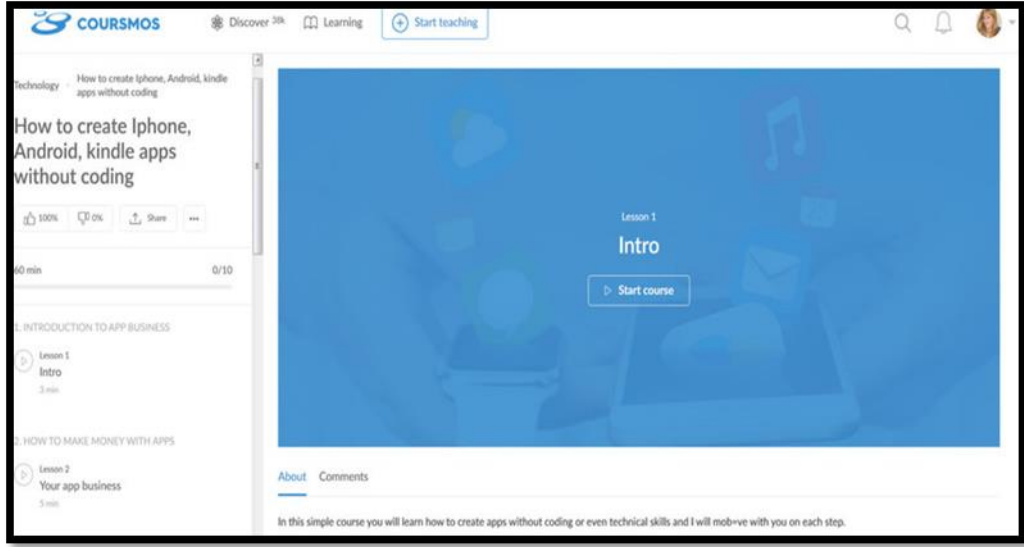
COURSMOS Discover 30k Learning Start teaching

Technology How to create Iphone, Android, kindle apps without coding

How to create Iphone, Android, kindle apps without coding

100% 0% Share ...

60 min 0/10

1. INTRODUCTION TO APP BUSINESS

Lesson 1
Intro
3 min

2. HOW TO MAKE MONEY WITH APPS

Lesson 2
Your app business
5 min

Lesson 1
Intro
Start course

About Comments

In this simple course you will learn how to create apps without coding or even technical skills and I will mob=ve with you on each step.